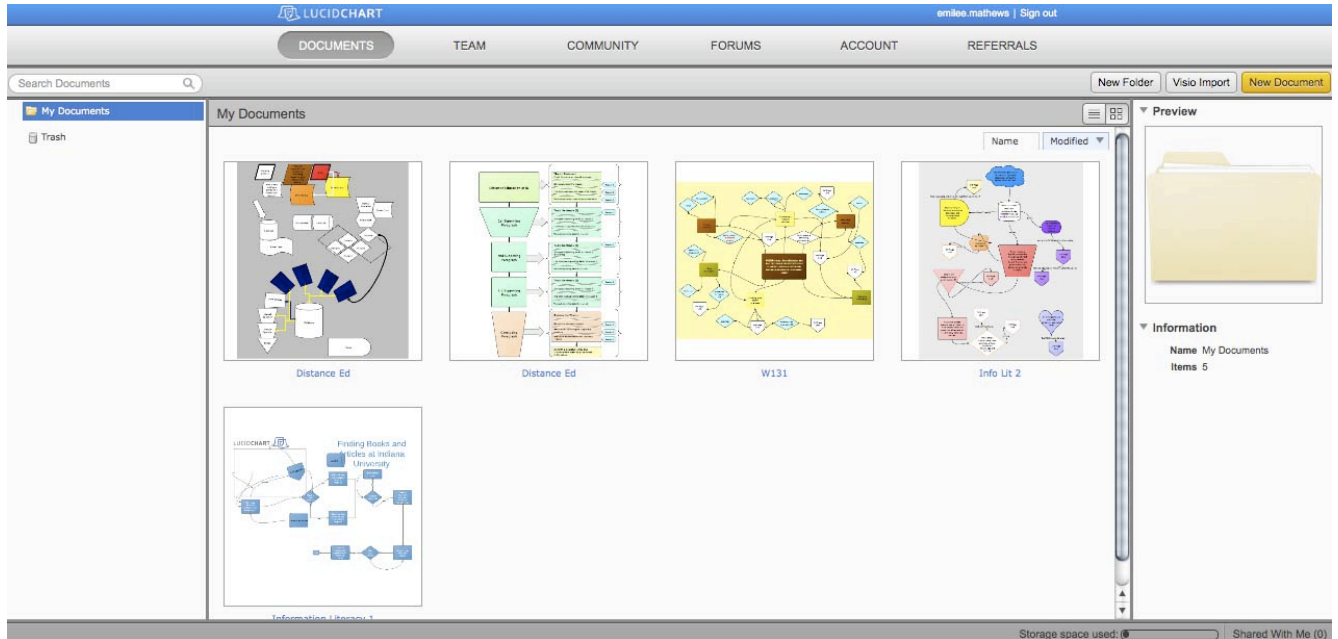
LUCIDCHART

emilee.mathews | Sign out

DOCUMENTS TEAM COMMUNITY FORUMS ACCOUNT REFERRALS

Search Documents

New Folder Visio Import New Document

My Documents
Trash

My Documents

Name Modified

Distance Ed

Distance Ed

W131

Info Lit 2

LUCIDCHART

Finding Books and Articles at Indiana University

Information Literacy 1

Preview

Information

Name My Documents
Items 5

Storage space used:

Shared With Me (0)